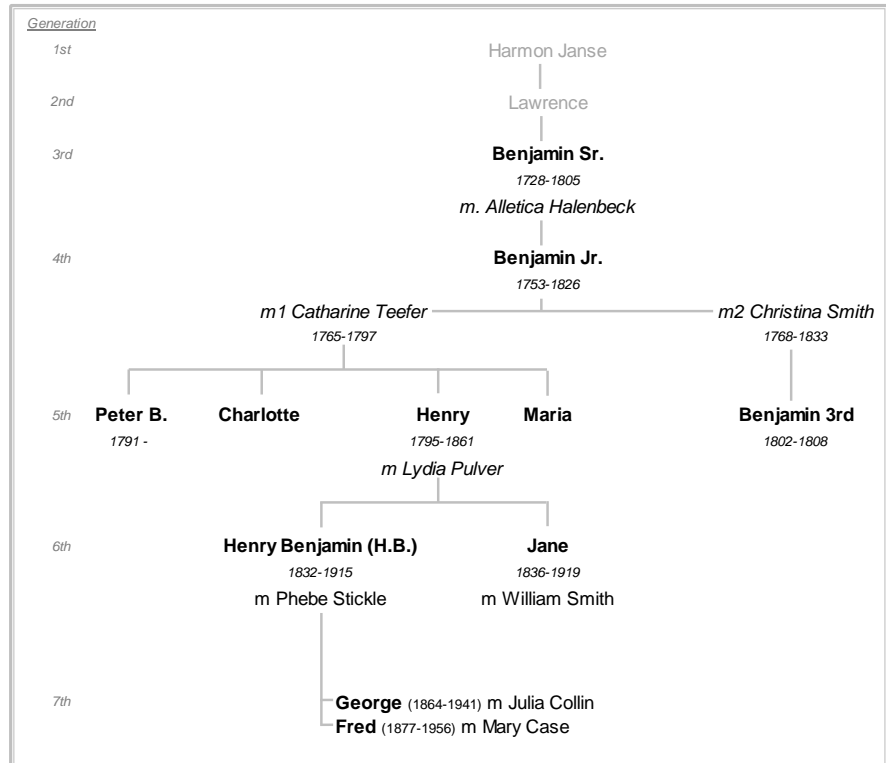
Generation

1st Harmon Janse

2nd Lawrence

3rd Benjamin Sr.
1728-1805
m. Alletica Halenbeck

4th Benjamin Jr.
1753-1826

m1 Catharine Teefer
1765-1797

m2 Christina Smith
1768-1833

5th Peter B.
1791 -

Charlotte

Henry
1795-1861
m Lydia Pulver

Maria

Benjamin 3rd
1802-1808

6th Henry Benjamin (H.B.)
1832-1915
m Phebe Stickle

Jane
1836-1919
m William Smith

7th George (1864-1941) m Julia Collin
Fred (1877-1956) m Mary Case